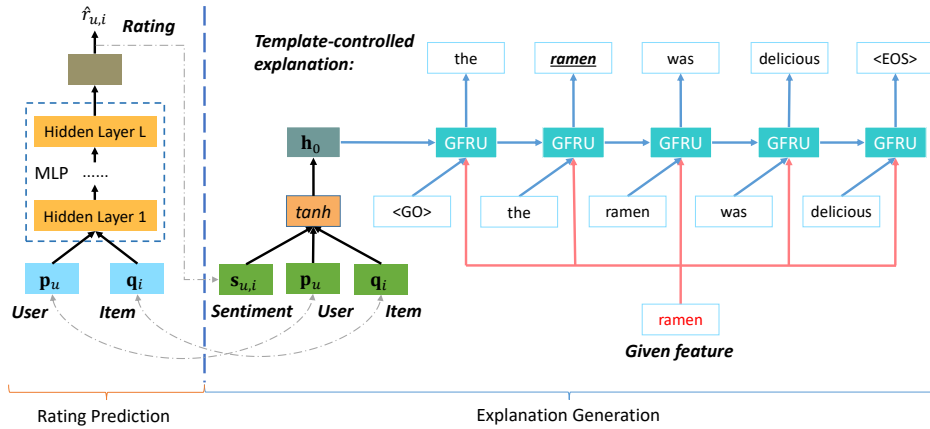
$\hat{r}_{u,i}$ Rating

Hidden Layer L

MLP ......

Hidden Layer 1

$\mathbf{p}_u$ $\mathbf{q}_i$

User Item

Template-controlled explanation:

the ramen was delicious <EOS>

$\mathbf{h}_0$

GFRU GFRU GFRU GFRU GFRU

tanh

<GO> the ramen was delicious

$\mathbf{s}_{u,i}$ $\mathbf{p}_u$ $\mathbf{q}_i$

Sentiment User Item

ramen

Given feature

Rating Prediction

Explanation Generation